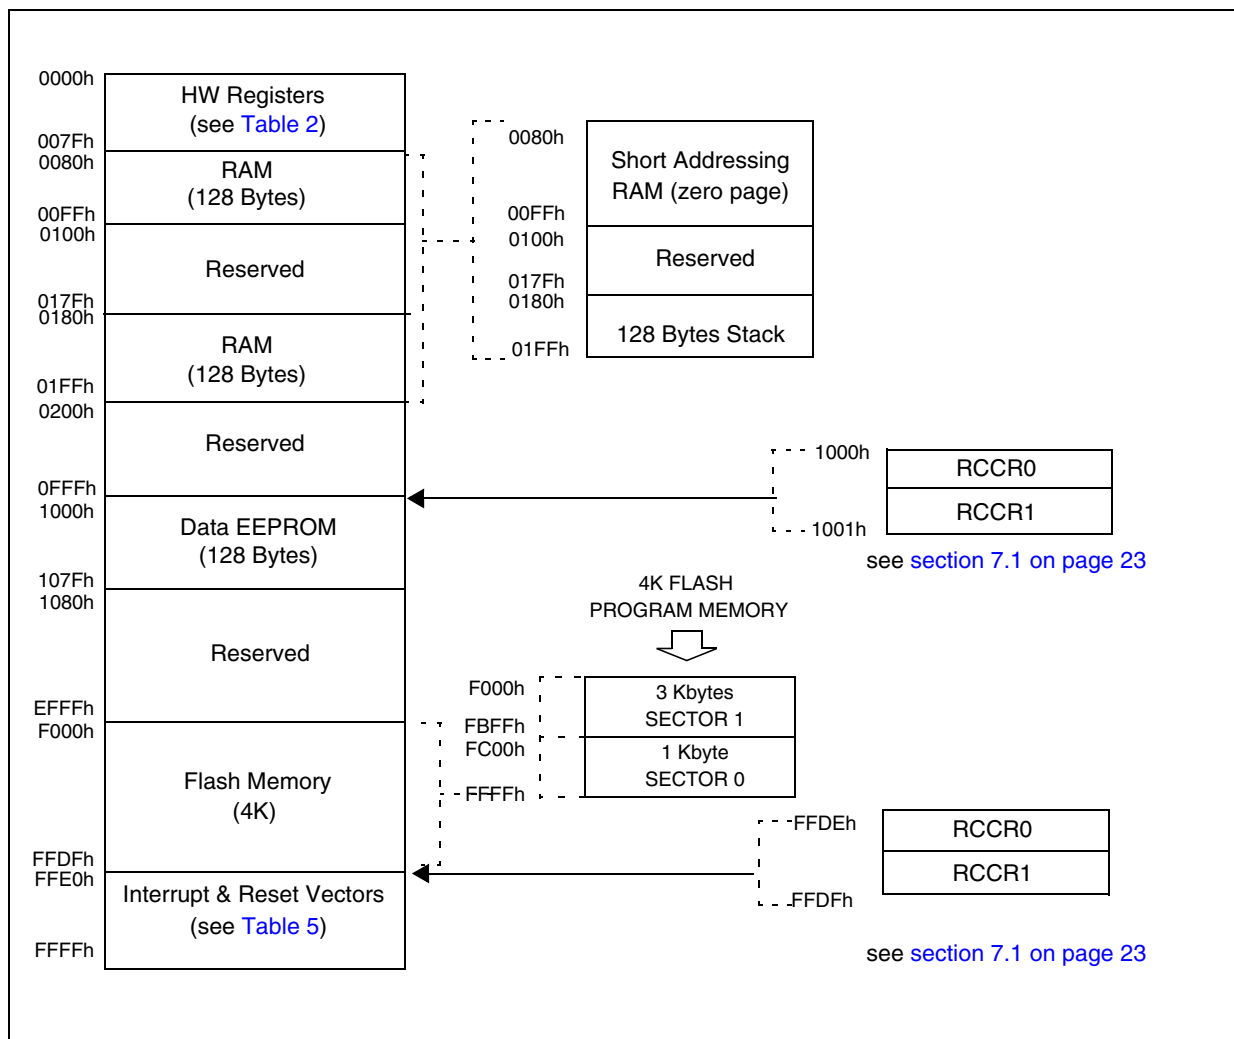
0000h
HW Registers
(see Table 2)
007Fh
0080h
RAM
(128 Bytes)
00FFh
0100h
Reserved
017Fh
0180h
RAM
(128 Bytes)
01FFh
0200h
Reserved
0FFFh
1000h
Data EEPROM
(128 Bytes)
107Fh
1080h
Reserved
EFFFh
F000h
Flash Memory
(4K)
FFDFh
FFE0h
Interrupt & Reset Vectors
(see Table 5)
FFFFh

0080h
Short Addressing RAM (zero page)
00FFh
0100h
Reserved
017Fh
0180h
128 Bytes Stack
01FFh

1000h
RCCR0
RCCR1
1001h
see section 7.1 on page 23

4K FLASH
PROGRAM MEMORY

F000h
3 Kbytes
SECTOR 1
FBFFh
FC00h
1 Kbyte
SECTOR 0
FFFFh

FFDEh
RCCR0
RCCR1
FFDFh

see section 7.1 on page 23